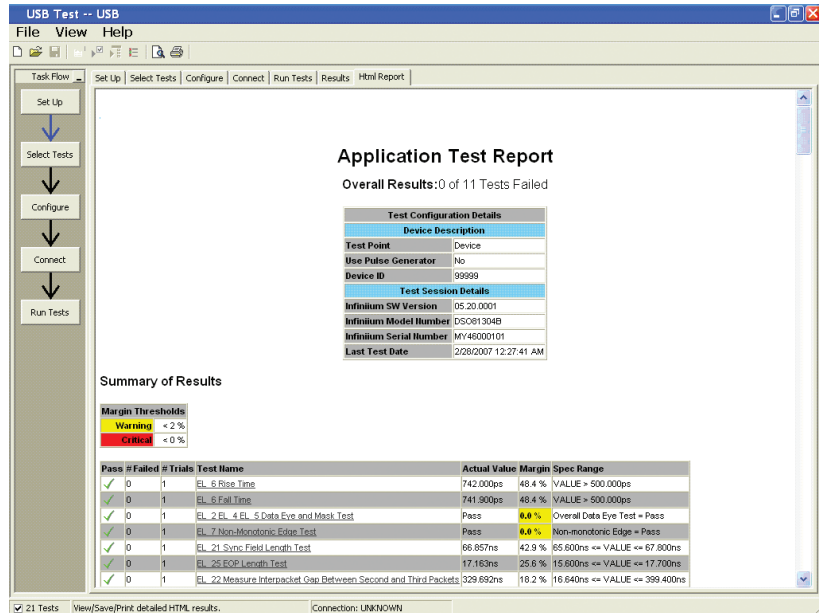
USB Test -- USB

File View Help

Task Flow

Set Up

Select Tests

Configure

Connect

Run Tests

Set Up | Select Tests | Configure | Connect | Run Tests | Results | Html Report

Application Test Report

Overall Results:0 of 11 Tests Failed

| Test Configuration Details | |
|---|---|
| Device Description | |
| Test Point | Device |
| Use Pulse Generator | No |
| Device ID | 99999 |
| Test Session Details | |
| Infiniium SW Version | 05.20.0001 |
| Infiniium Model Number | DSO81304B |
| Infiniium Serial Number | MY46000101 |
| Last Test Date | 2/28/2007 12:27:41 AM |

Summary of Results

| Margin Thresholds | |
|---|---|
| Warning | < 2 % |
| Critical | < 0 % |

| Pass | # Failed | # Trials | Test Name | Actual Value | Margin | Spec Range |
|---|---|---|---|---|---|---|
| ✓ | 0 | 1 | EL_6 Rise Time | 742.000ps | 48.4 % | VALUE > 500.000ps |
| ✓ | 0 | 1 | EL_6 Fall Time | 741.900ps | 48.4 % | VALUE > 500.000ps |
| ✓ | 0 | 1 | EL_2 EL_4 EL_5 Data Eye and Mask Test | Pass | 0.0 % | Overall Data Eye Test = Pass |
| ✓ | 0 | 1 | EL_7 Non-Monotonic Edge Test | Pass | 0.0 % | Non-monotonic Edge = Pass |
| ✓ | 0 | 1 | EL_21 Sync Field Length Test | 66.857ns | 42.9 % | 65.600ns <= VALUE <= 67.800ns |
| ✓ | 0 | 1 | EL_25 EOP Length Test | 17.163ns | 25.6 % | 15.600ns <= VALUE <= 17.700ns |
| ✓ | 0 | 1 | EL_22 Measure Interpacket Gap Between Second and Third Packets | 329.692ns | 18.2 % | 16.640ns <= VALUE <= 399.400ns |

21 Tests | View/Save/Print detailed HTML results. | Connection: UNKNOWN